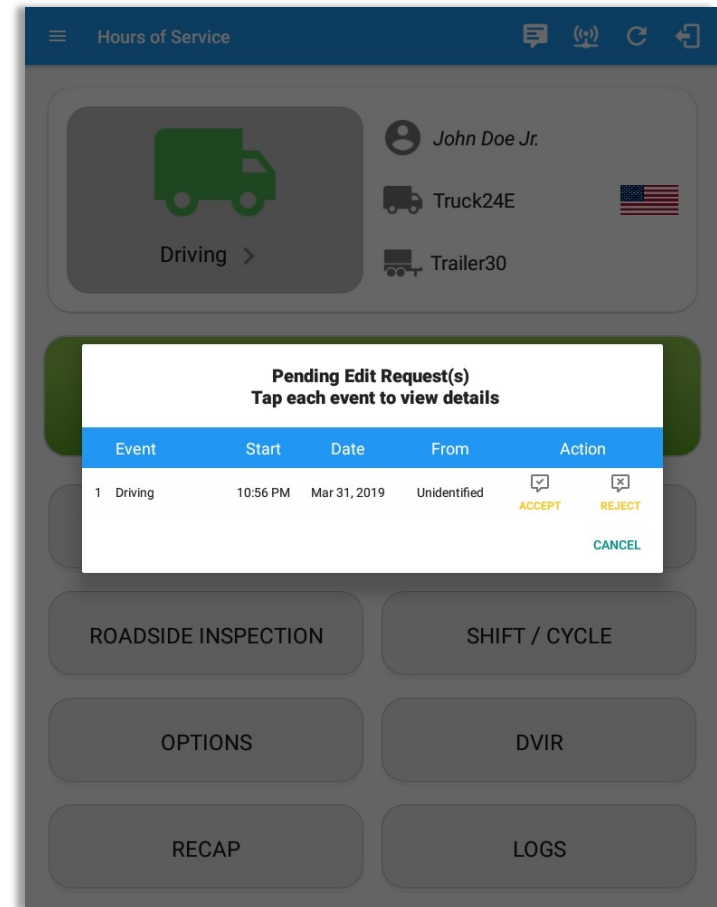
Hours of Service

Driving >

John Doe Jr.

Truck24E

Trailer30

Pending Edit Request(s)
Tap each event to view details

| Event | Start | Date | From | Action |
|---|---|---|---|---|
| 1 Driving | 10:56 PM | Mar 31, 2019 | Unidentified | ACCEPT REJECT |

CANCEL

ROADSIDE INSPECTION

SHIFT / CYCLE

OPTIONS

DVIR

RECAP

LOGS